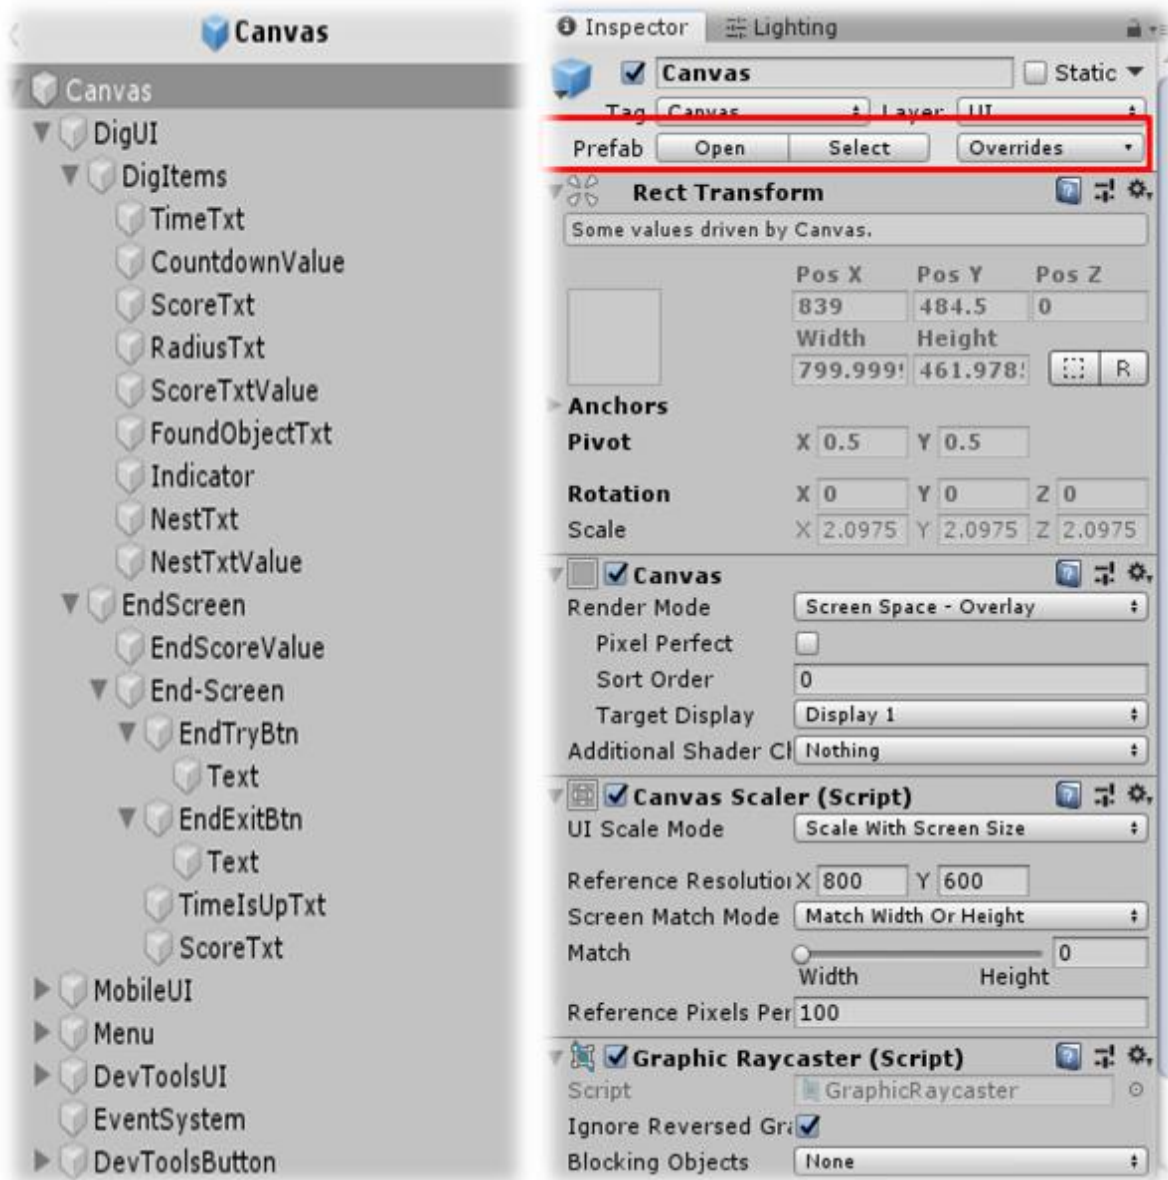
Canvas

Canvas
DigUI
DigItems
TimeTxt
CountdownValue
ScoreTxt
RadiusTxt
ScoreTxtValue
FoundObjectTxt
Indicator
NestTxt
NestTxtValue
EndScreen
EndScoreValue
End-Screen
EndTryBtn
Text
EndExitBtn
Text
TimeIsUpTxt
ScoreTxt
MobileUI
Menu
DevToolsUI
EventSystem
DevToolsButton

Inspector
Lighting

Canvas
Static
Tag Canvas
Layer UI
Prefab Open Select Overrides

Rect Transform
Some values driven by Canvas.

| | Pos X | Pos Y | Pos Z |
|---|---|---|---|
| | 839 | 484.5 | 0 |
| | Width | Height | |
| | 799.999 | 461.978 | R |

Anchors
Pivot X 0.5 Y 0.5

Rotation X 0 Y 0 Z 0
Scale X 2.0975 Y 2.0975 Z 2.0975

Canvas
Render Mode Screen Space - Overlay
Pixel Perfect
Sort Order 0
Target Display Display 1
Additional Shader Cl Nothing

Canvas Scaler (Script)
UI Scale Mode Scale With Screen Size

Reference Resolutio X 800 Y 600
Screen Match Mode Match Width Or Height
Match 0
Width Height

Reference Pixels Per 100

Graphic Raycaster (Script)
Script GraphicRaycaster
Ignore Reversed Gra
Blocking Objects None